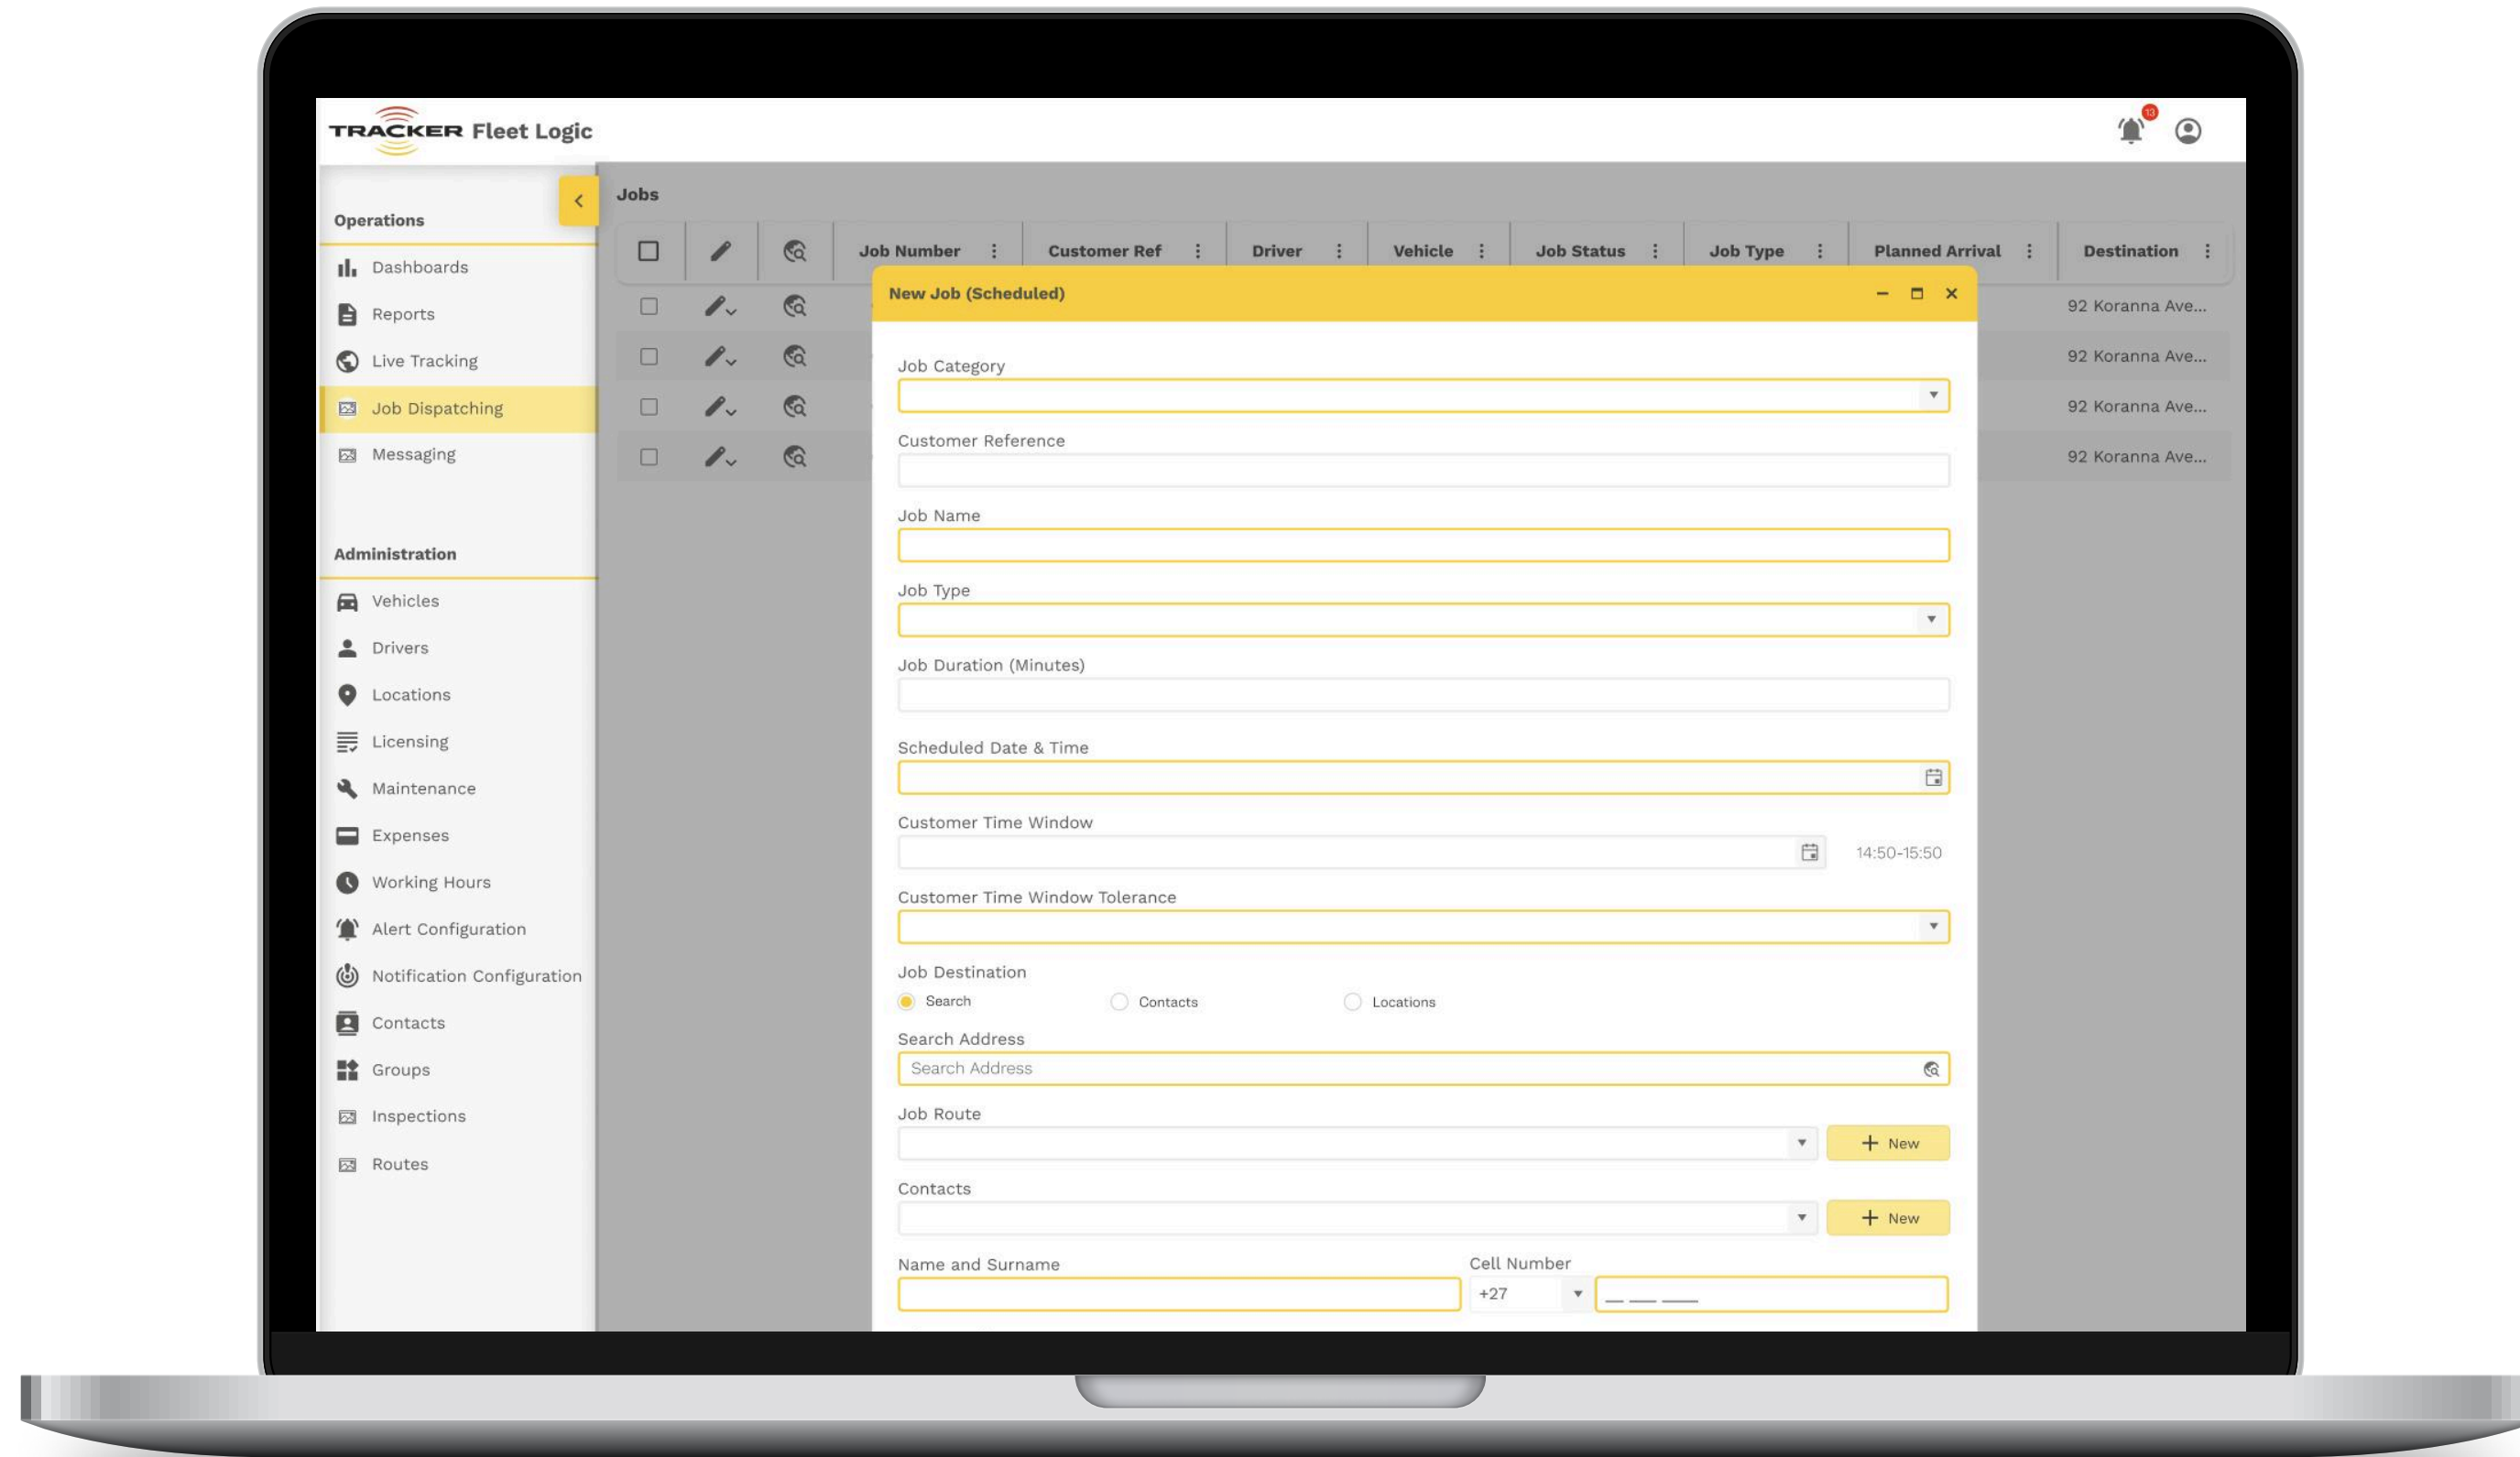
TRACKER Fleet Logic

13

Operations

Dashboards
Reports
Live Tracking
Job Dispatching
Messaging

Administration

Vehicles
Drivers
Locations
Licensing
Maintenance
Expenses
Working Hours
Alert Configuration
Notification Configuration
Contacts
Groups
Inspections
Routes

Jobs

| | | | Job Number | Customer Ref | Driver | Vehicle | Job Status | Job Type | Planned Arrival | Destination |
|---|---|---|---|---|---|---|---|---|---|---|
| | | | | | | | | | | 92 Koranna Ave... |
| | | | | | | | | | | 92 Koranna Ave... |
| | | | | | | | | | | 92 Koranna Ave... |
| | | | | | | | | | | 92 Koranna Ave... |

New Job (Scheduled)

Job Category

Customer Reference

Job Name

Job Type

Job Duration (Minutes)

Scheduled Date & Time

Customer Time Window

14:50-15:50

Customer Time Window Tolerance

Job Destination

Search Contacts Locations

Search Address

Search Address

Job Route

+ New

Contacts

+ New

Name and Surname

Cell Number

+27